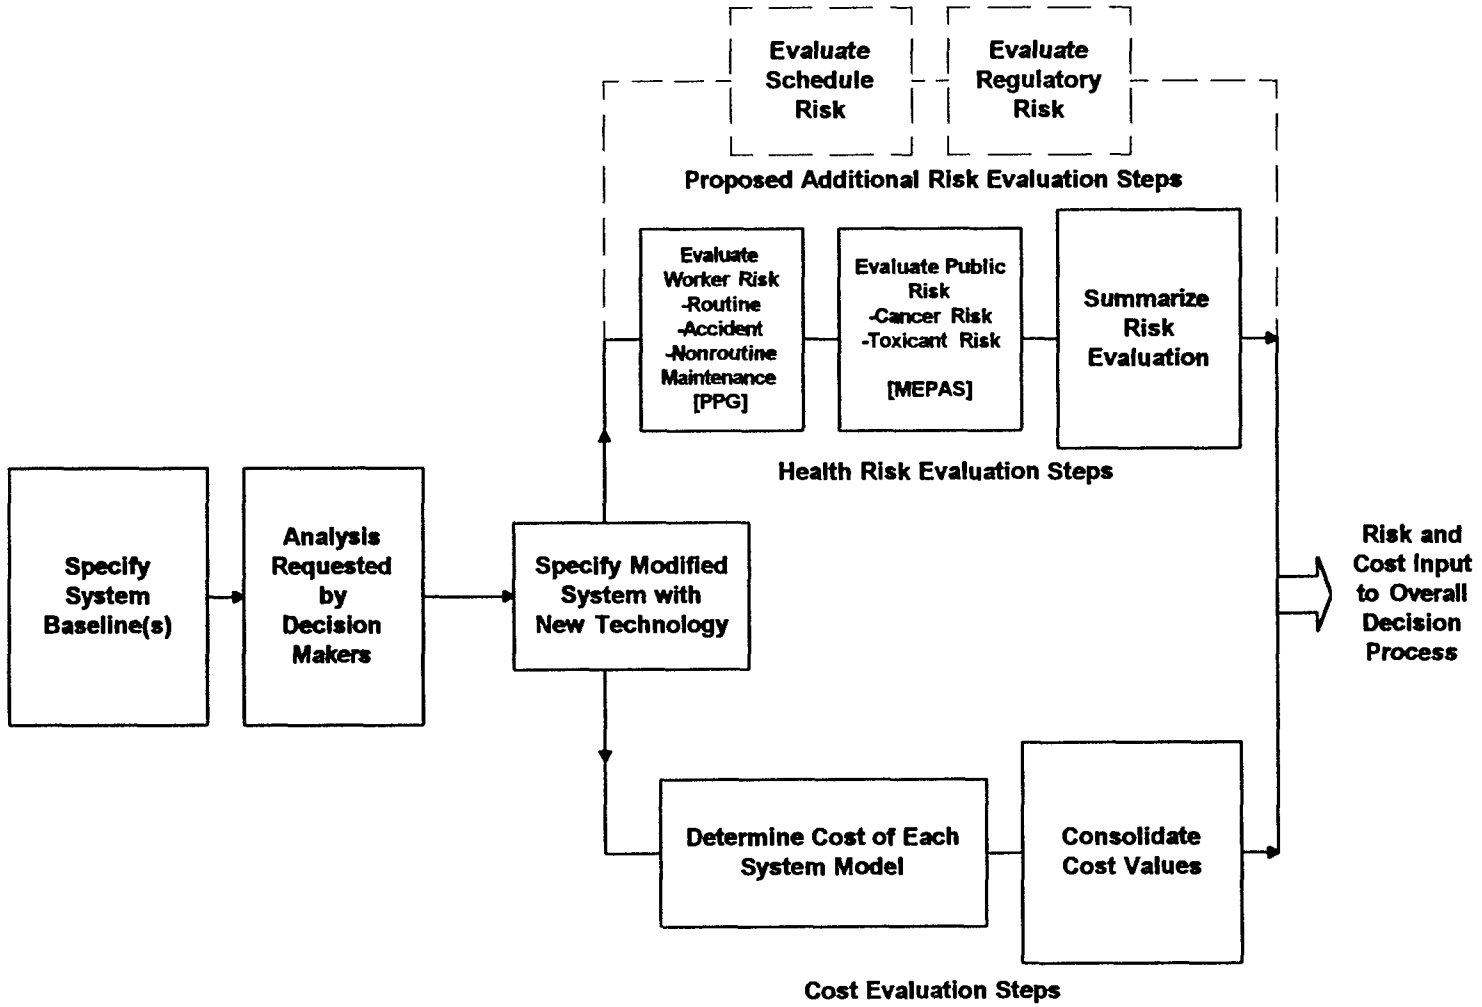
Evaluate Schedule Risk

Evaluate Regulatory Risk

Proposed Additional Risk Evaluation Steps

Evaluate Worker Risk -Routine -Accident -Nonroutine Maintenance [PPG]

Evaluate Public Risk -Cancer Risk -Toxicant Risk [MEPAS]

Summarize Risk Evaluation

Health Risk Evaluation Steps

Specify System Baseline(s)

Analysis Requested by Decision Makers

Specify Modified System with New Technology

Risk and Cost Input to Overall Decision Process

Determine Cost of Each System Model

Consolidate Cost Values

Cost Evaluation Steps